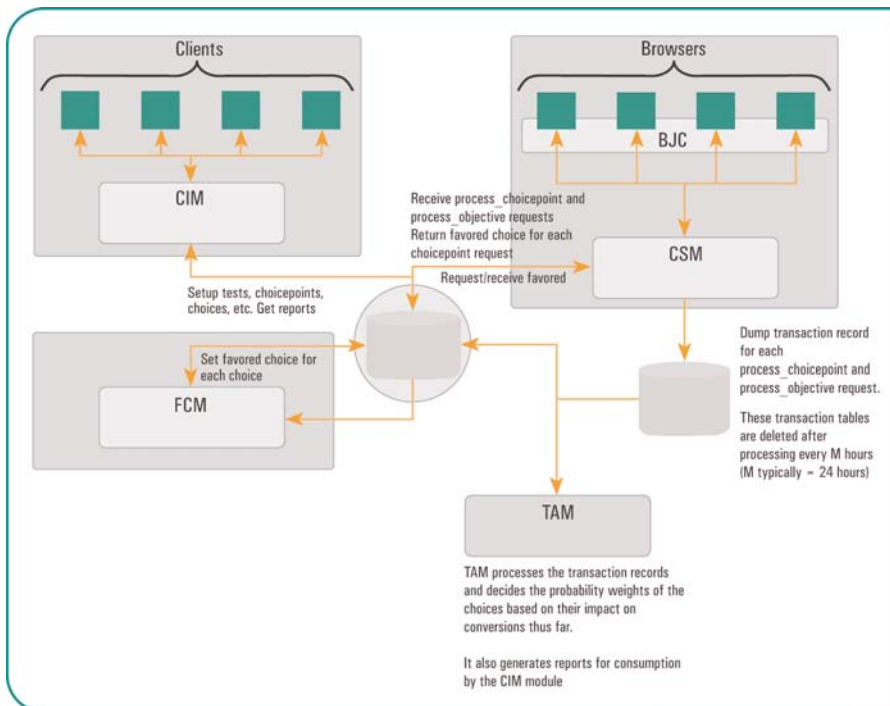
Clients

Browsers

BJC

CIM

Receive process_choicepoint and process_objective requests
Return favored choice for each choicepoint request

CSM

Request/receive favored

Setup tests, choicepoints, choices, etc. Get reports

Set favored choice for each choice

FCM

Dump transaction record for each process_choicepoint and process_objective request.

These transaction tables are deleted after processing every M hours (M typically = 24 hours)

TAM

TAM processes the transaction records and decides the probability weights of the choices based on their impact on conversions thus far.

It also generates reports for consumption by the CIM module